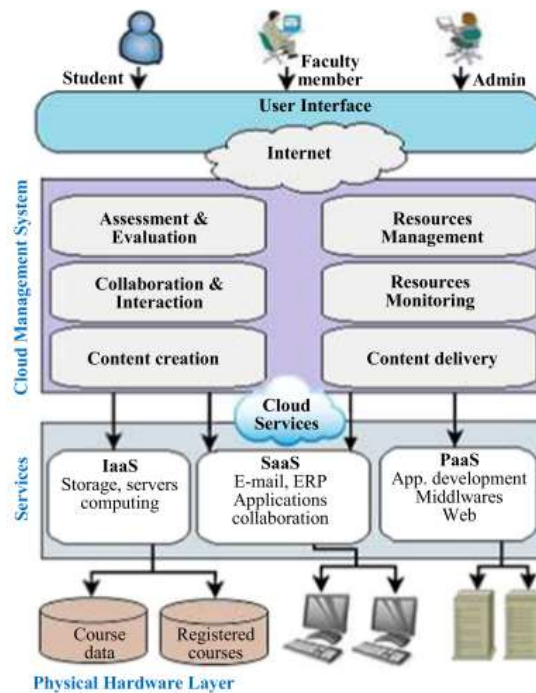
Student

Faculty member

Admin

User Interface

Internet

Cloud Management System

Assessment & Evaluation

Resources Management

Collaboration & Interaction

Resources Monitoring

Content creation

Content delivery

Cloud Services

Services

IaaS
Storage, servers computing

SaaS
E-mail, ERP Applications collaboration

PaaS
App. development Middlwares Web

Course data

Registered courses

Physical Hardware Layer